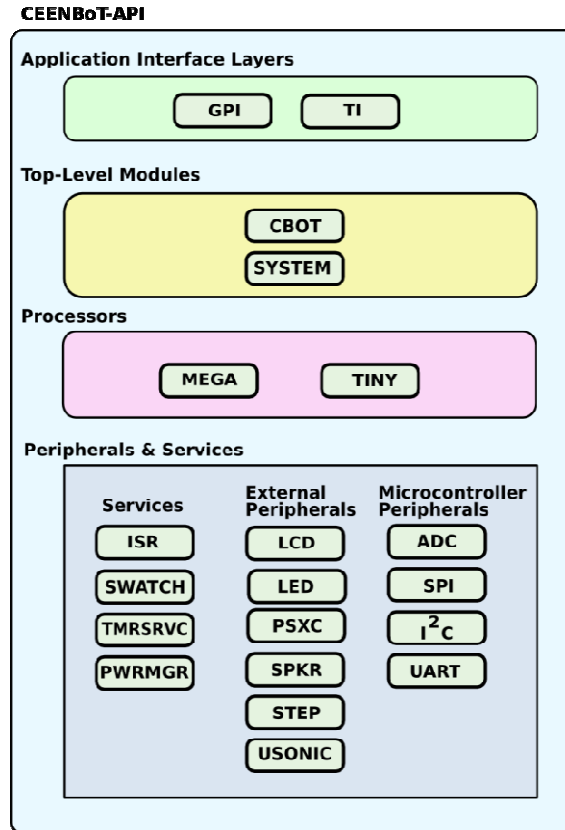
CEENBoT-API

Application Interface Layers

GPI

TI

Top-Level Modules

CBOT

SYSTEM

Processors

MEGA

TINY

Peripherals & Services

Services

ISR

SWATCH

TMRSRVC

PWRMGR

External Peripherals

LCD

LED

PSXC

SPKR

STEP

USONIC

Microcontroller Peripherals

ADC

SPI

$I^2C$

UART